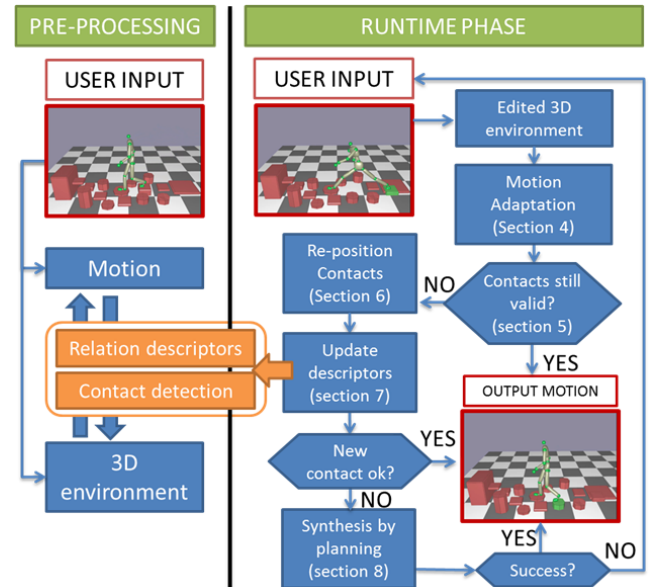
PRE-PROCESSING

USER INPUT

Motion

Relation descriptors

Contact detection

3D environment

RUNTIME PHASE

USER INPUT

Edited 3D environment

Motion Adaptation (Section 4)

Re-position Contacts (Section 6)

NO

Contacts still valid? (section 5)

YES

Update descriptors (section 7)

OUTPUT MOTION

New contact ok?

YES

NO

Synthesis by planning (section 8)

YES

Success?

NO